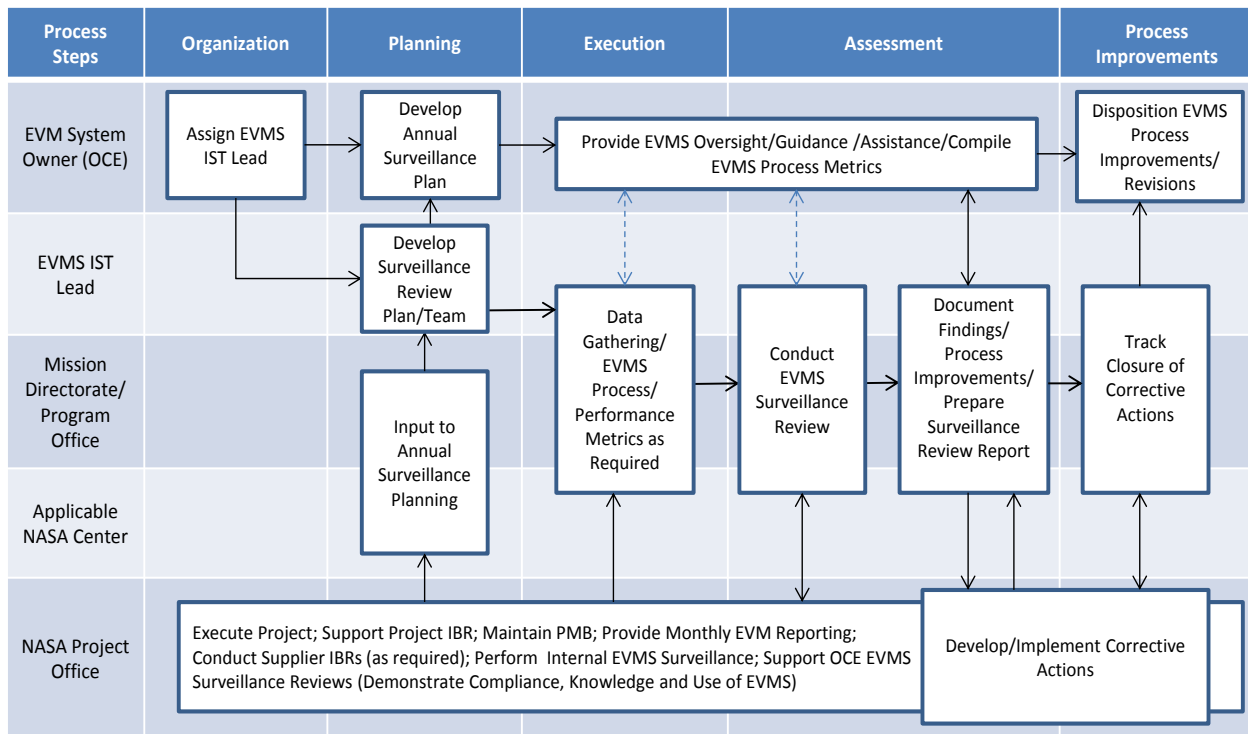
| Process Steps | Organization | Planning | Execution | Assessment | Process Improvements |
|---|---|---|---|---|---|
| EVM System Owner (OCE) | Assign EVMS IST Lead | Develop Annual Surveillance Plan | Provide EVMS Oversight/Guidance /Assistance/Compile EVMS Process Metrics | | Disposition EVMS Process Improvements/ Revisions |
| EVMS IST Lead | | Develop Surveillance Review Plan/Team | | | |
| Mission Directorate/ Program Office | | Input to Annual Surveillance Planning | Data Gathering/ EVMS Process/ Performance Metrics as Required | Conduct EVMS Surveillance Review | Document Findings/ Process Improvements/ Prepare Surveillance Review Report | Track Closure of Corrective Actions |
| Applicable NASA Center | | | | | |
| NASA Project Office | Execute Project; Support Project IBR; Maintain PMB; Provide Monthly EVM Reporting; Conduct Supplier IBRs (as required); Perform Internal EVMS Surveillance; Support OCE EVMS Surveillance Reviews (Demonstrate Compliance, Knowledge and Use of EVMS) | | | Develop/Implement Corrective Actions | |